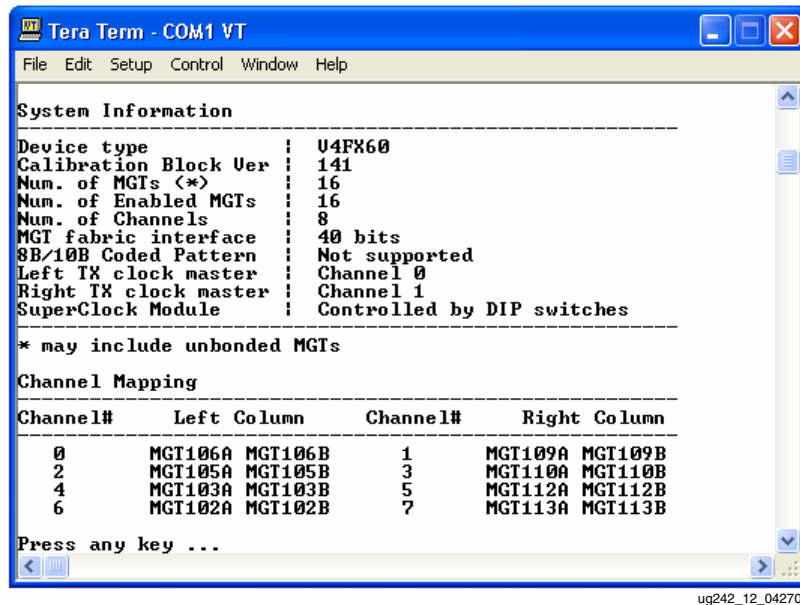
Tera Term - COM1 VT

File Edit Setup Control Window Help

System Information

| | |
|---|---|
| Device type | V4FX60 |
| Calibration Block Ver | 141 |
| Num. of MGTs (*) | 16 |
| Num. of Enabled MGTs | 16 |
| Num. of Channels | 8 |
| MGT fabric interface | 40 bits |
| 8B/10B Coded Pattern | Not supported |
| Left TX clock master | Channel 0 |
| Right TX clock master | Channel 1 |
| SuperClock Module | Controlled by DIP switches |

* may include unbonded MGTs

Channel Mapping

| Channel# | Left Column | Channel# | Right Column |
|---|---|---|---|
| 0 | MGT106A MGT106B | 1 | MGT109A MGT109B |
| 2 | MGT105A MGT105B | 3 | MGT110A MGT110B |
| 4 | MGT103A MGT103B | 5 | MGT112A MGT112B |
| 6 | MGT102A MGT102B | 7 | MGT113A MGT113B |

Press any key ...

ug242_12_04270